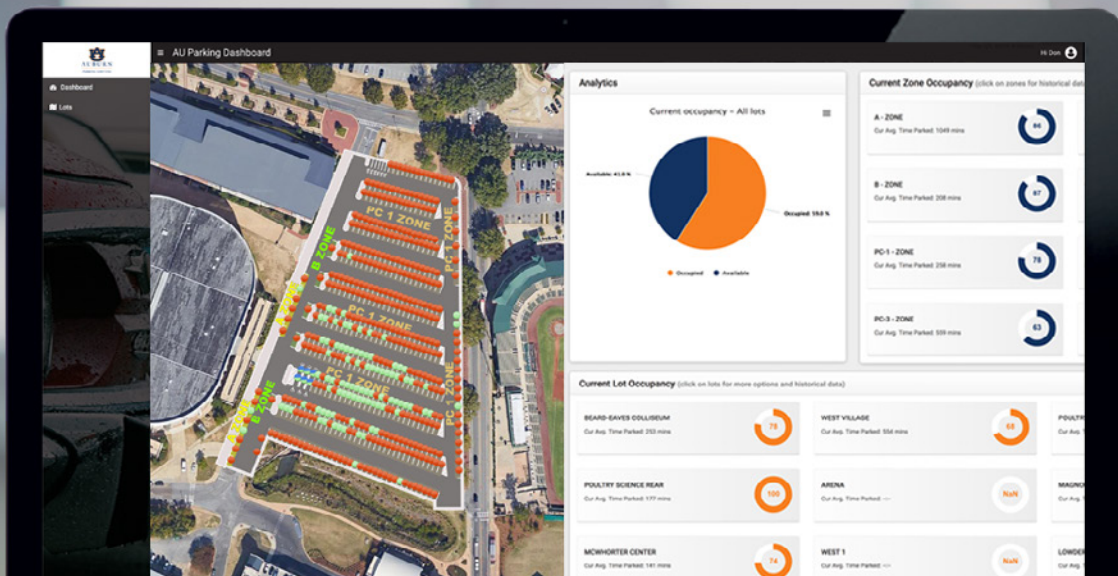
AUBURN

Dashboard

Lots

AU Parking Dashboard

Hi Don

PC 1 ZONE

B ZONE

PC 1 ZONE

PC 1 ZONE

PC 3 ZONE

B ZONE

A ZONE

Analytics

Current occupancy – All lots

Available: 41.0 %

Occupied: 59.0 %

Occupied

Available

Current Zone Occupancy (click on zones for historical dat

A - ZONE

Cur Avg. Time Parked: 1049 mins

86

B - ZONE

Cur Avg. Time Parked: 208 mins

87

PC-1 - ZONE

Cur Avg. Time Parked: 258 mins

78

PC-3 - ZONE

Cur Avg. Time Parked: 559 mins

63

Current Lot Occupancy (click on lots for more options and historical data)

BEARD-EAVES COLISEUM

Cur Avg. Time Parked: 253 mins

75

WEST VILLAGE

Cur Avg. Time Parked: 556 mins

68

POULTR

Cur Avg.

POULTRY SCIENCE REAR

Cur Avg. Time Parked: 177 mins

100

ARENA

Cur Avg. Time Parked: ---

NaN

MAGNO

Cur Avg.

MCWHORTER CENTER

Cur Avg. Time Parked: 141 mins

74

WEST 1

Cur Avg. Time Parked: ---

NaN

LOWDER

Cur Avg.